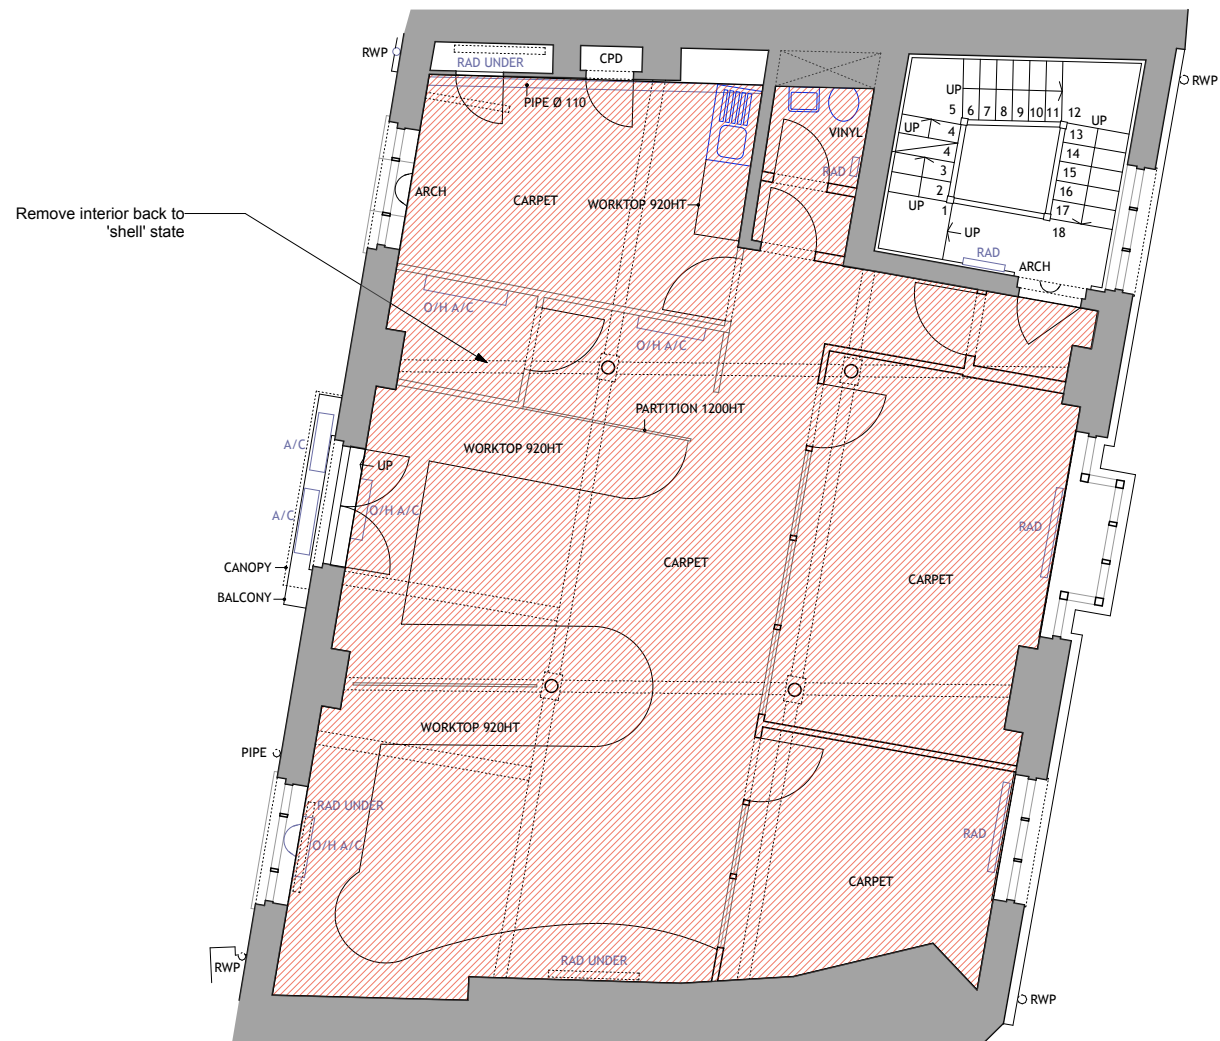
RWP
RAD UNDER
CPD
RWP
PIPE Ø 110
VINYL
UP
5 6 7 8 9 10 11 12
UP
UP
4
13
4
14
RAD
3
15
2
16
ARCH
UP
1
17
CARPET
WORKTOP 920HT
UP
18
Remove interior back to 'shell' state
RAD
ARCH
O/H A/C
O/H A/C
PARTITION 1200HT
A/C
WORKTOP 920HT
UP
A/C
O/H A/C
RAD
CARPET
CARPET
CANOPY
BALCONY
WORKTOP 920HT
PIPE
RAD UNDER
RAD
O/H A/C
CARPET
RWP
RAD UNDER
RWP